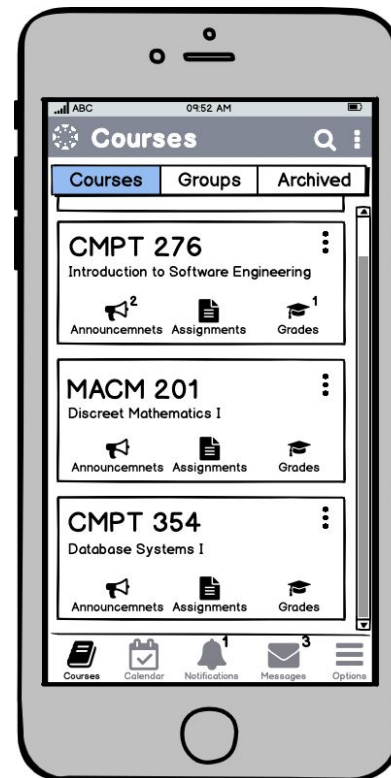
ABC
09:52 AM

Courses

| Courses | Groups | Archived |
|---|---|---|

CMPT 276
Introduction to Software Engineering
2 Announcemnets Assignments 1 Grades

MACM 201
Discreet Mathematics I
Announcemnets Assignments Grades

CMPT 354
Database Systems I
Announcemnets Assignments Grades

Courses Calendar 1 Notifications 3 Messages Options